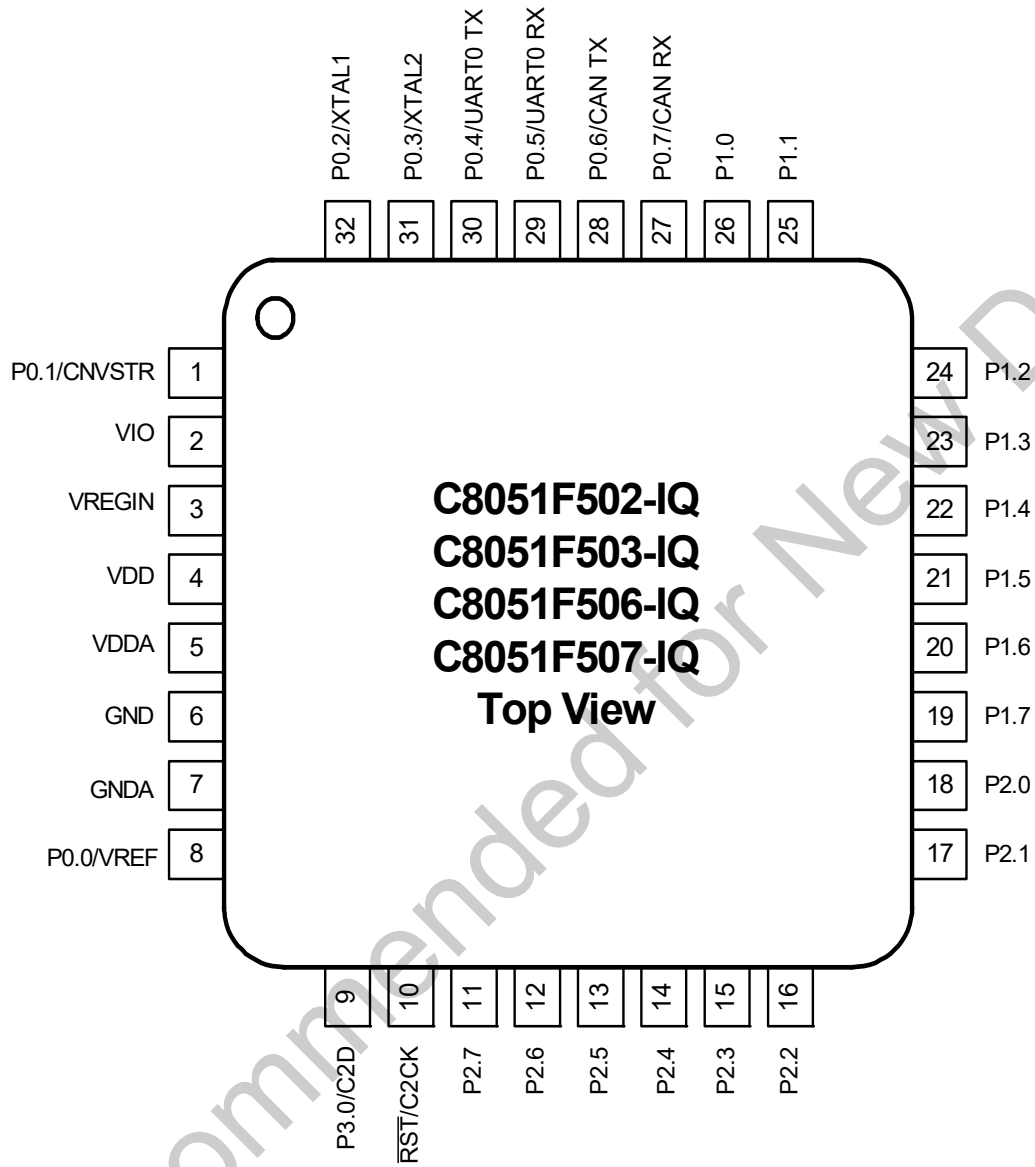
P0.2/XTAL1
P0.3/XTAL2
P0.4/UART0 TX
P0.5/UART0 RX
P0.6/CAN TX
P0.7/CAN RX
P1.0
P1.1

32 31 30 29 28 27 26 25

P0.1/CNVSTR 1
VIO 2
VREGIN 3
VDD 4
VDDA 5
GND 6
GNDA 7
P0.0/VREF 8

C8051F502-IQ
C8051F503-IQ
C8051F506-IQ
C8051F507-IQ
Top View

24 P1.2
23 P1.3
22 P1.4
21 P1.5
20 P1.6
19 P1.7
18 P2.0
17 P2.1

9 10 11 12 13 14 15 16

P3.0/C2D
$\overline{RST}$/C2CK
P2.7
P2.6
P2.5
P2.4
P2.3
P2.2

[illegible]mmended for New D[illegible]